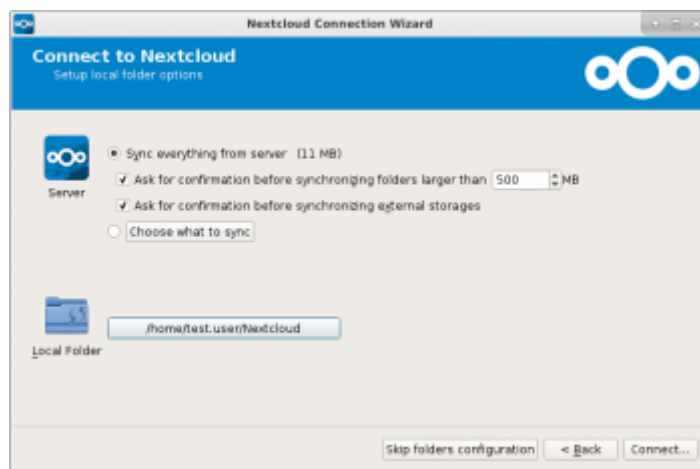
Nextcloud Connection Wizard

Connect to Nextcloud
Setup local folder options

Server

Sync everything from server (11 MB)

Ask for confirmation before synchronizing folders larger than 500 MB

Ask for confirmation before synchronizing external storages

Choose what to sync

Local Folder

/home/test.user/Nextcloud

Skip folders configuration

< Back

Connect...